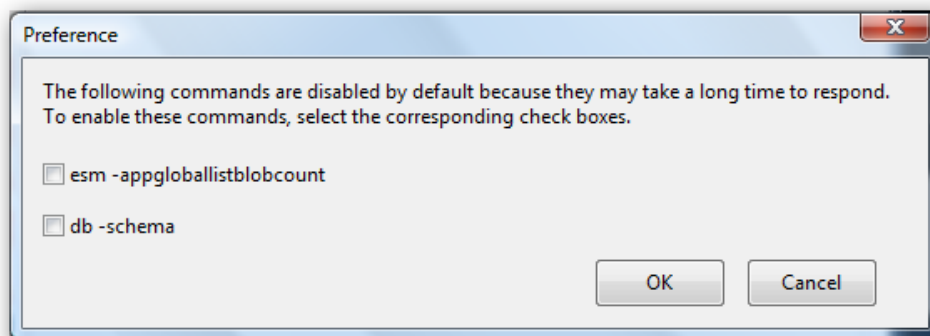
Preference

The following commands are disabled by default because they may take a long time to respond. To enable these commands, select the corresponding check boxes.

esm -appgloballistblobcount

db -schema

OK

Cancel